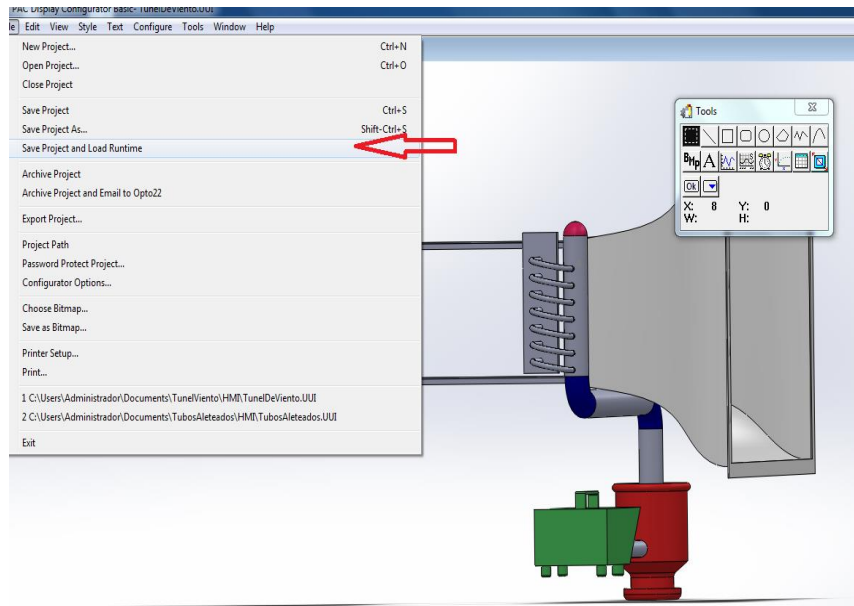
PAC Display Configurator Basic- TunelDeViento.UUI

le Edit View Style Text Configure Tools Window Help

New Project... Ctrl+N
Open Project... Ctrl+O
Close Project

Save Project Ctrl+S
Save Project As... Shift-Ctrl+S
Save Project and Load Runtime

Archive Project
Archive Project and Email to Opto22

Export Project...

Project Path
Password Protect Project...
Configurator Options...

Choose Bitmap...
Save as Bitmap...

Printer Setup...
Print...

1 C:\Users\Administrador\Documents\TunelViento\HMI\TunelDeViento.UUI
2 C:\Users\Administrador\Documents\TubosAleteados\HMI\TubosAleteados.UUI

Exit

Tools

BMP A

Ok

X: 8 Y: 0
W: H: